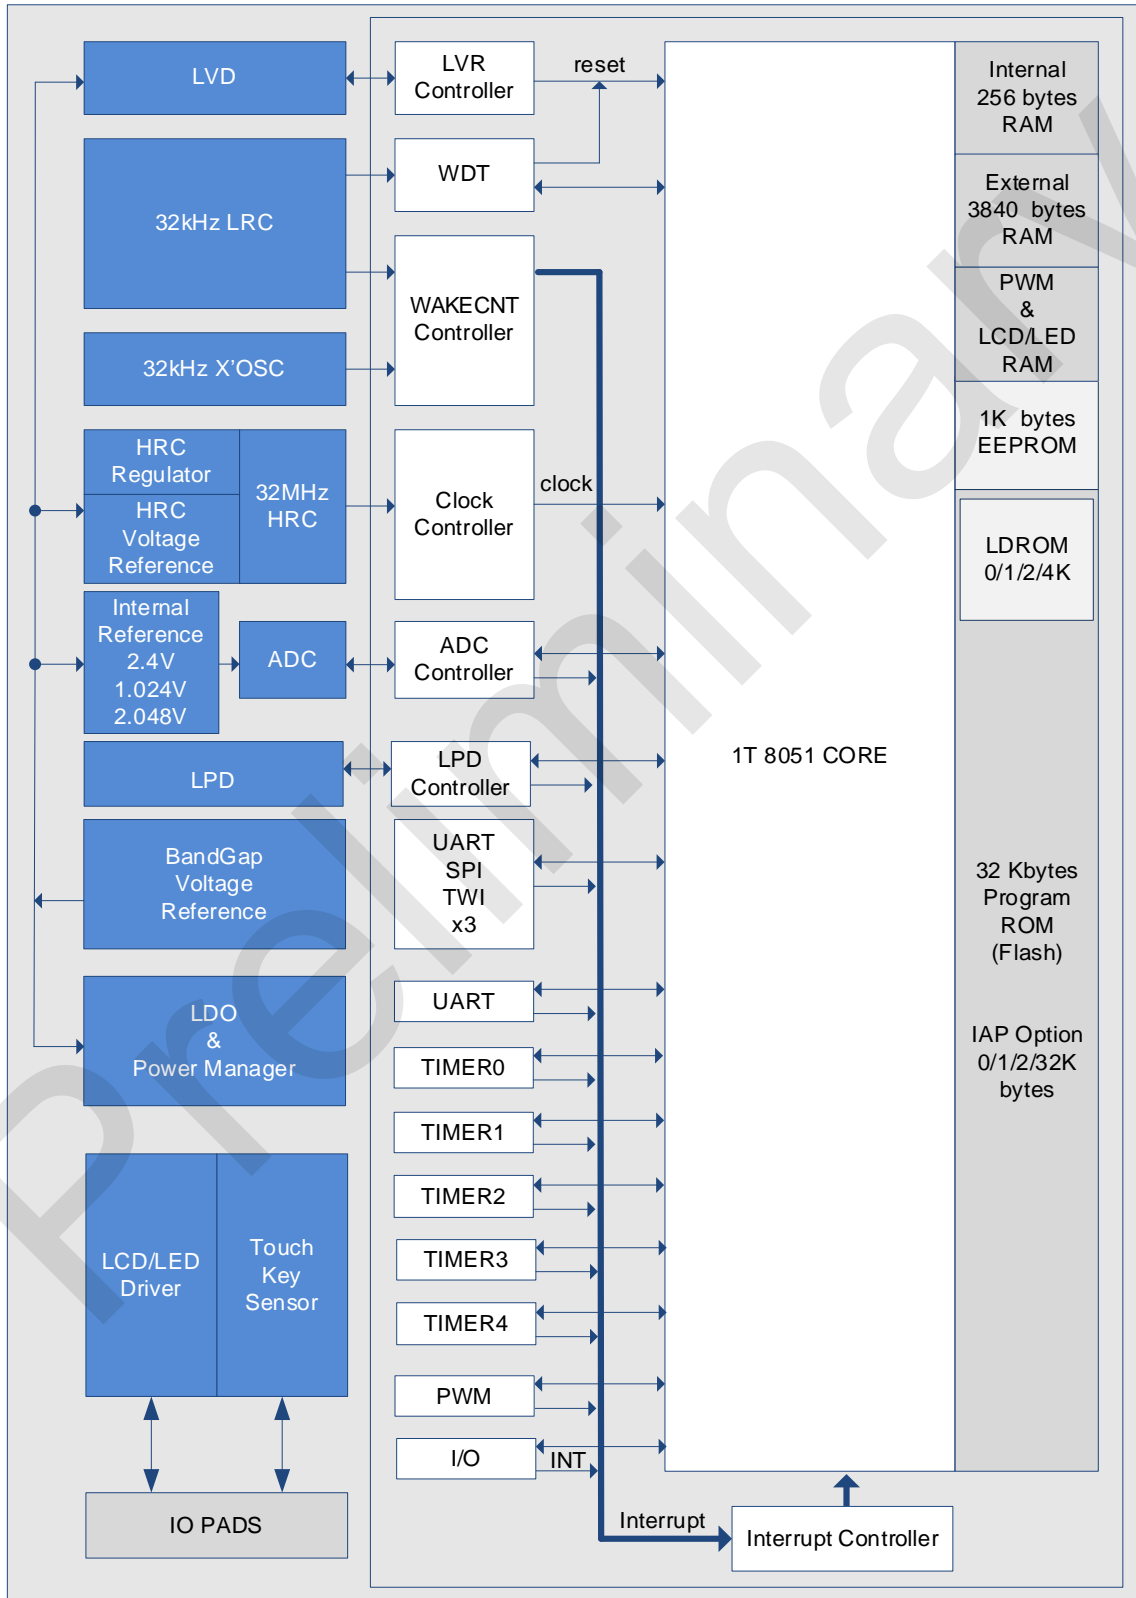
LVD

32kHz LRC

32kHz X'OSC

HRC Regulator

HRC Voltage Reference

32MHz HRC

Internal Reference 2.4V 1.024V 2.048V

ADC

LPD

BandGap Voltage Reference

LDO & Power Manager

LCD/LED Driver

Touch Key Sensor

IO PADS

LVR Controller

reset

WDT

WAKECNT Controller

Clock Controller

clock

ADC Controller

LPD Controller

UART SPI TWI x3

UART

TIMER0

TIMER1

TIMER2

TIMER3

TIMER4

PWM

I/O

INT

Interrupt

Interrupt Controller

1T 8051 CORE

Internal 256 bytes RAM

External 3840 bytes RAM

PWM & LCD/LED RAM

1K bytes EEPROM

LDROM 0/1/2/4K

32 Kbytes Program ROM (Flash)

IAP Option 0/1/2/32K bytes

Preliminary